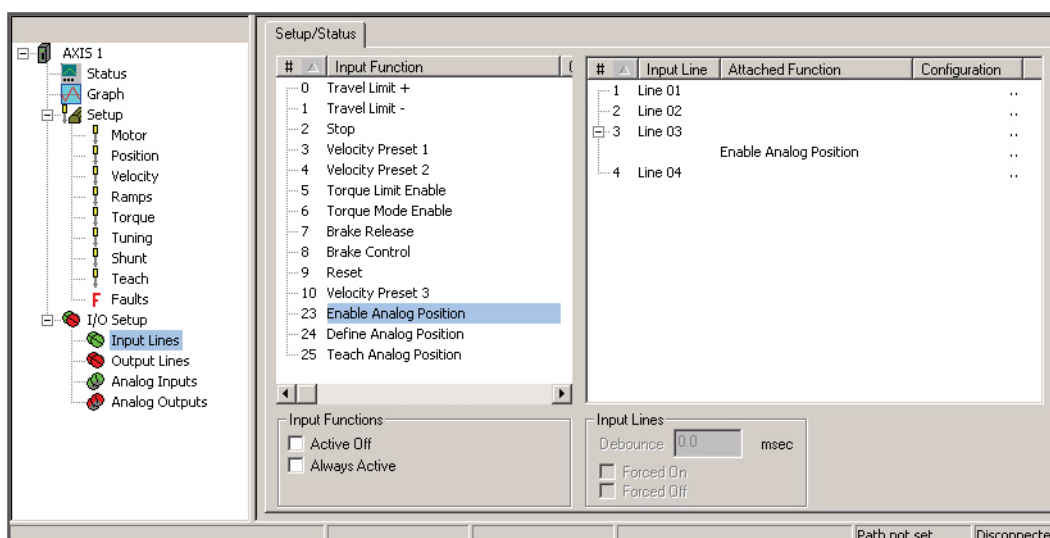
AXIS 1
Status
Graph
Setup
Motor
Position
Velocity
Ramps
Torque
Tuning
Shunt
Teach
F Faults
I/O Setup
Input Lines
Output Lines
Analog Inputs
Analog Outputs

Setup/Status

| # | Input Function |
|---|---|
| 0 | Travel Limit + |
| 1 | Travel Limit - |
| 2 | Stop |
| 3 | Velocity Preset 1 |
| 4 | Velocity Preset 2 |
| 5 | Torque Limit Enable |
| 6 | Torque Mode Enable |
| 7 | Brake Release |
| 8 | Brake Control |
| 9 | Reset |
| 10 | Velocity Preset 3 |
| 23 | Enable Analog Position |
| 24 | Define Analog Position |
| 25 | Teach Analog Position |

| # | Input Line | Attached Function | Configuration |
|---|---|---|---|
| 1 | Line 01 | | .. |
| 2 | Line 02 | | .. |
| 3 | Line 03 | | .. |
| | | Enable Analog Position | .. |
| 4 | Line 04 | | .. |

Input Functions
Active Off
Always Active

Input Lines
Debounce 0.0 msec
Forced On
Forced Off

Path not set
Disconnecte